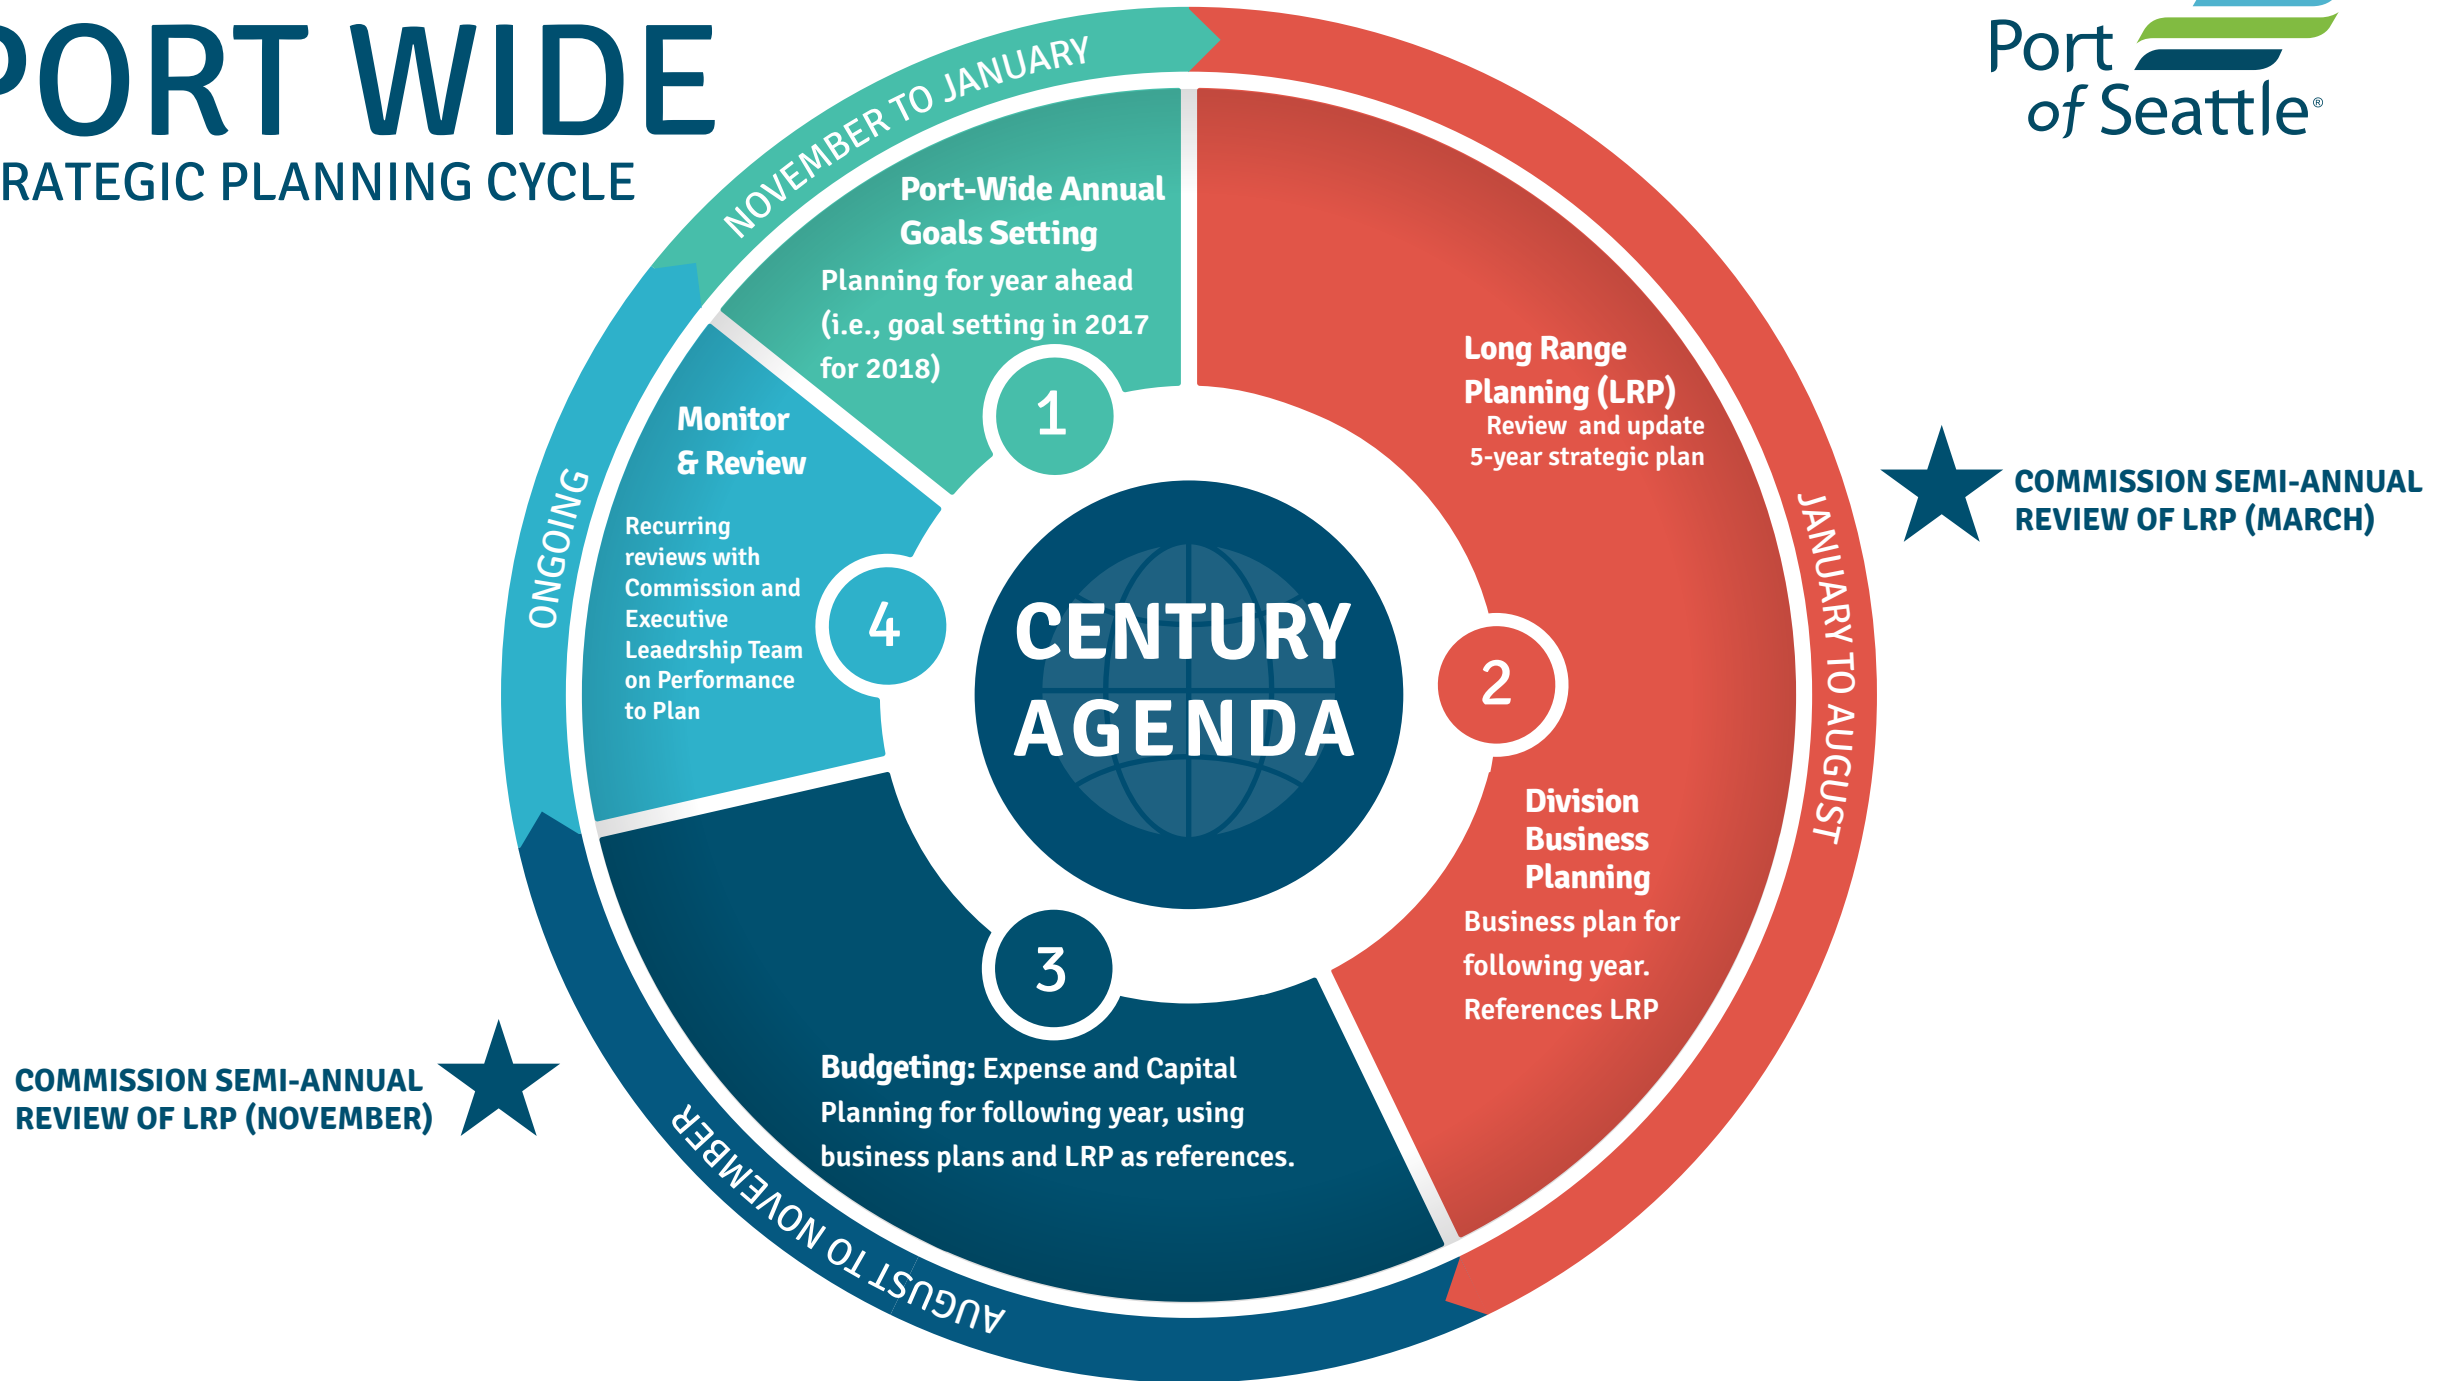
PORT WIDE
RATEGIC PLANNING CYCLE

Port of Seattle®

NOVEMBER TO JANUARY

Port-Wide Annual Goals Setting
Planning for year ahead (i.e., goal setting in 2017 for 2018)

1

Long Range Planning (LRP)
Review and update 5-year strategic plan

COMMISSION SEMI-ANNUAL REVIEW OF LRP (MARCH)

JANUARY TO AUGUST

ONGOING

Monitor & Review

Recurring reviews with Commission and Executive Leaedrship Team on Performance to Plan

4

CENTURY AGENDA

2

Division Business Planning
Business plan for following year. References LRP

3

Budgeting: Expense and Capital Planning for following year, using business plans and LRP as references.

COMMISSION SEMI-ANNUAL REVIEW OF LRP (NOVEMBER)

AUGUST TO NOVEMBER